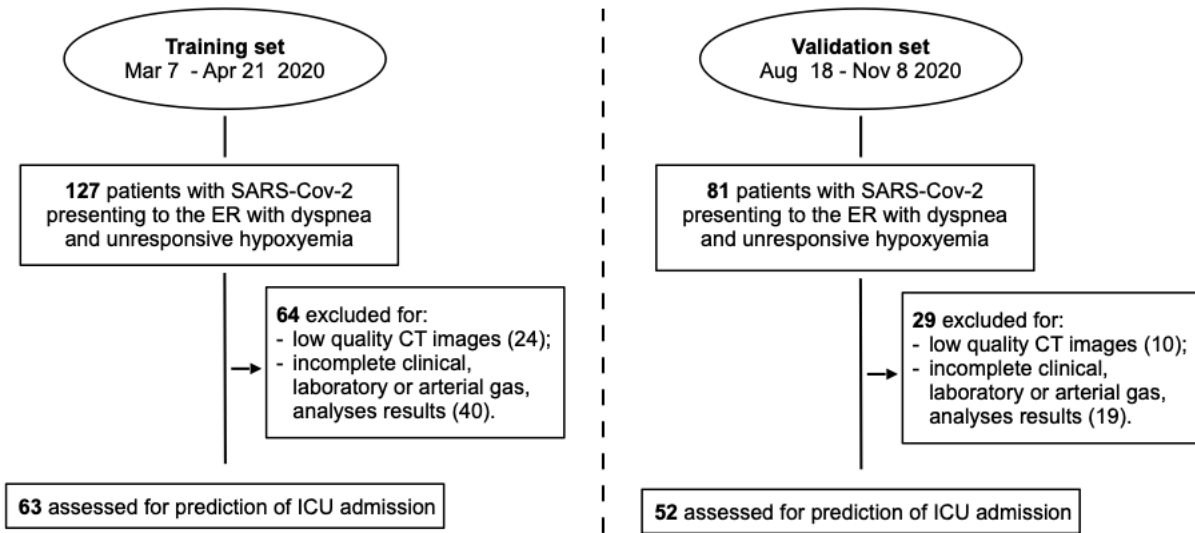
Training set
Mar 7 - Apr 21 2020

127 patients with SARS-Cov-2 presenting to the ER with dyspnea and unresponsive hypoxyemia

64 excluded for:
- low quality CT images (24);
- incomplete clinical, laboratory or arterial gas, analyses results (40).

63 assessed for prediction of ICU admission

Validation set
Aug 18 - Nov 8 2020

81 patients with SARS-Cov-2 presenting to the ER with dyspnea and unresponsive hypoxyemia

29 excluded for:
- low quality CT images (10);
- incomplete clinical, laboratory or arterial gas, analyses results (19).

52 assessed for prediction of ICU admission